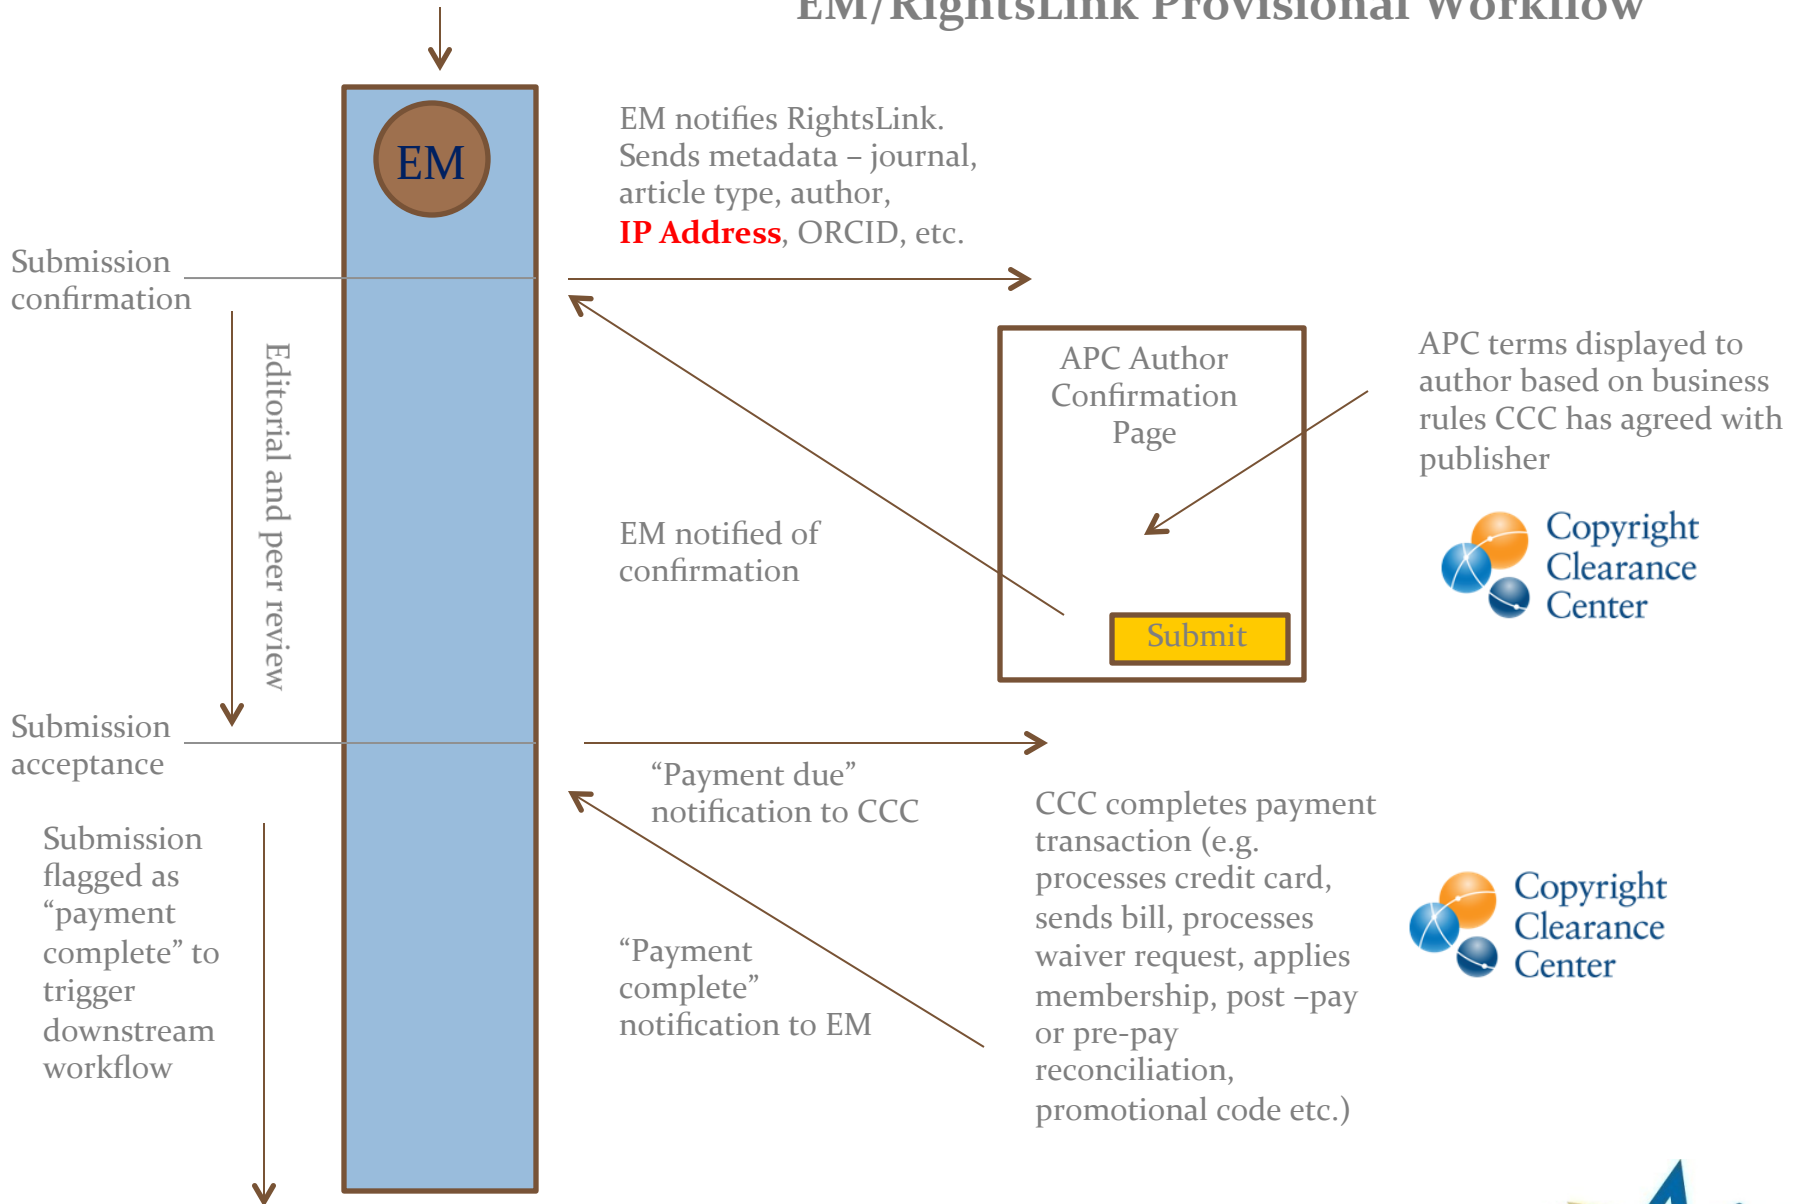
EM/RightsLink Provisional Workflow

EM

EM notifies RightsLink. Sends metadata – journal, article type, author, IP Address, ORCID, etc.

Submission confirmation

Editorial and peer review

APC Author Confirmation Page

Submit

APC terms displayed to author based on business rules CCC has agreed with publisher

Copyright Clearance Center

EM notified of confirmation

Submission acceptance

"Payment due" notification to CCC

CCC completes payment transaction (e.g. processes credit card, sends bill, processes waiver request, applies membership, post –pay or pre-pay reconciliation, promotional code etc.)

Copyright Clearance Center

Submission flagged as "payment complete" to trigger downstream workflow

"Payment complete" notification to EM